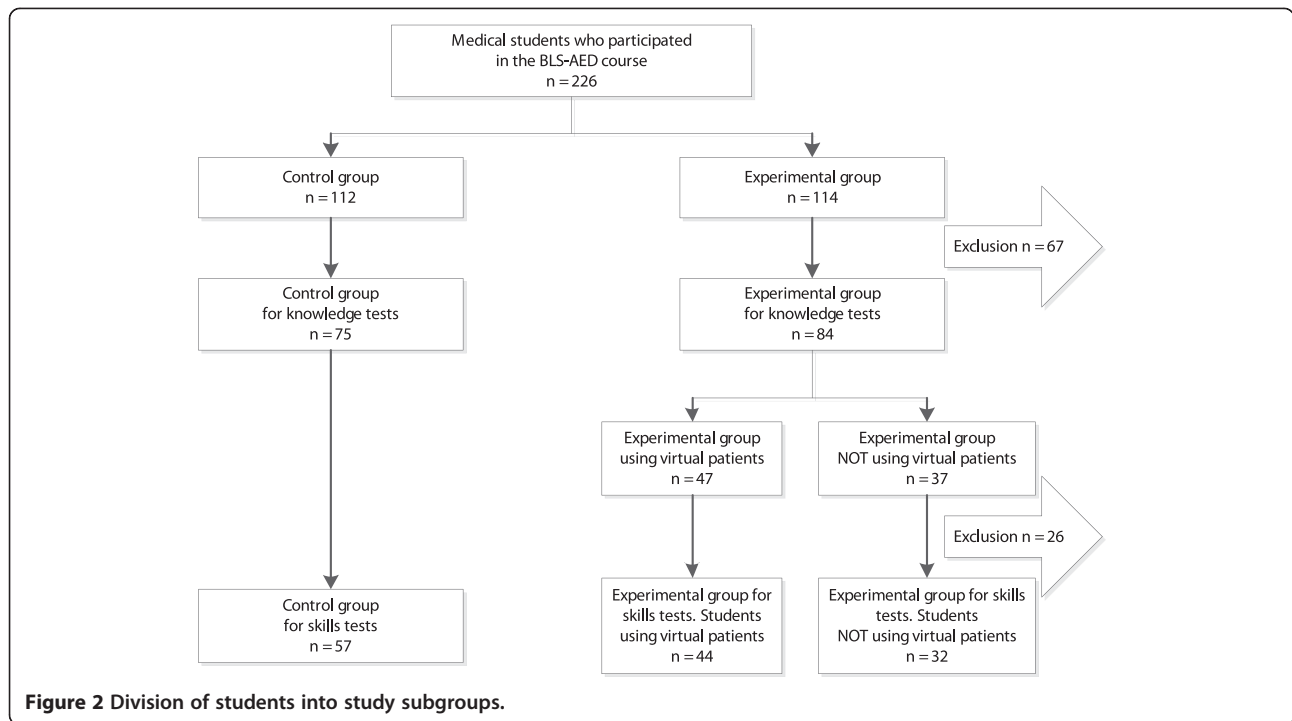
Medical students who participated in the BLS-AED course
n = 226

Control group
n = 112

Experimental group
n = 114

Exclusion n = 67

Control group
for knowledge tests
n = 75

Experimental group
for knowledge tests
n = 84

Experimental group
using virtual patients
n = 47

Experimental group
NOT using virtual patients
n = 37

Exclusion n = 26

Control group
for skills tests
n = 57

Experimental group for skills tests. Students using virtual patients
n = 44

Experimental group for skills tests. Students NOT using virtual patients
n = 32

**Figure 2 Division of students into study subgroups.**